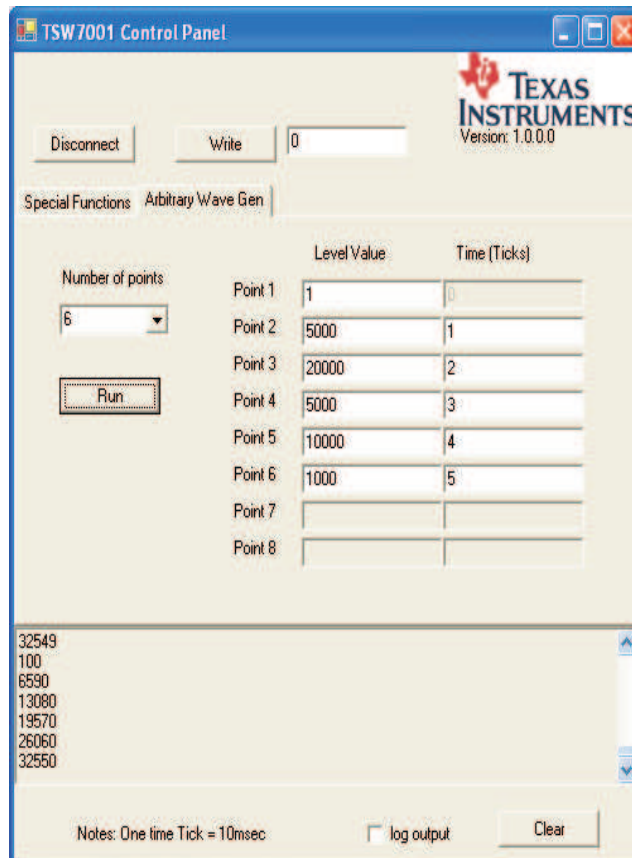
TSW7001 Control Panel

TEXAS INSTRUMENTS
Version: 1.0.0.0

Disconnect
Write
0

Special Functions
Arbitrary Wave Gen

Number of points
6
Run

| | Level Value | Time (Ticks) |
|---|---|---|
| Point 1 | 1 | 0 |
| Point 2 | 5000 | 1 |
| Point 3 | 20000 | 2 |
| Point 4 | 5000 | 3 |
| Point 5 | 10000 | 4 |
| Point 6 | 1000 | 5 |
| Point 7 | | |
| Point 8 | | |

32549
100
6590
13080
19570
26060
32550

Notes: One time Tick = 10msec
log output
Clear